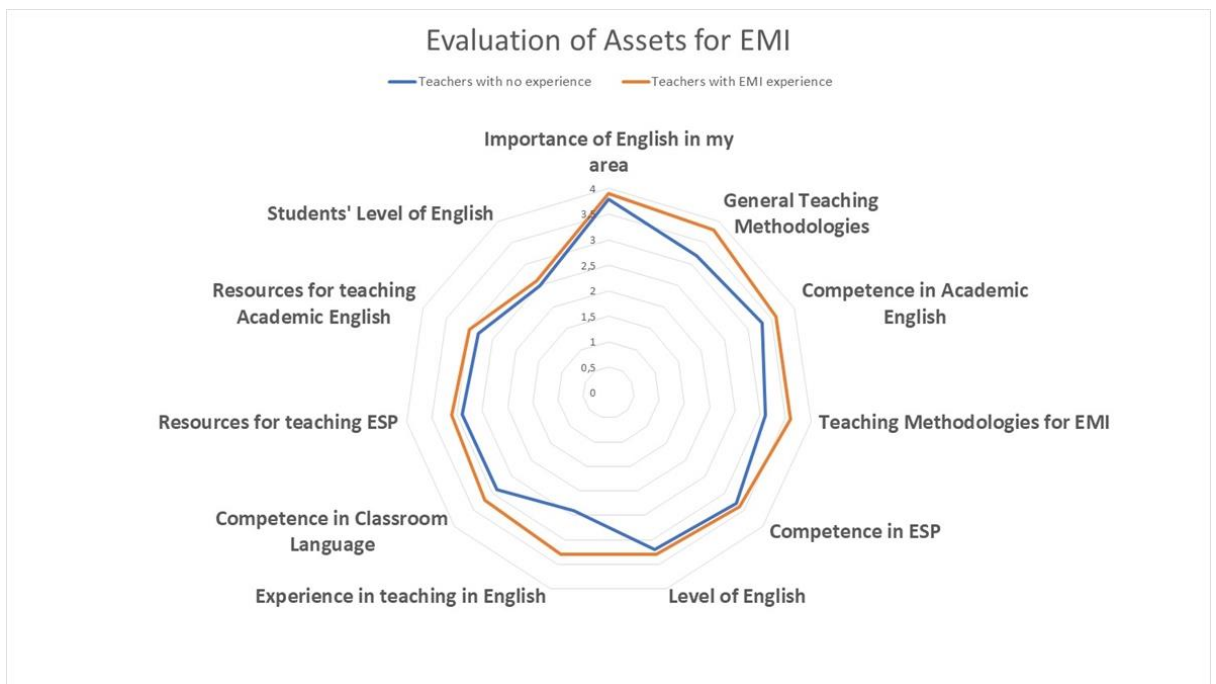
Evaluation of Assets for EMI

Teachers with no experience
Teachers with EMI experience

Importance of English in my area

General Teaching Methodologies

Competence in Academic English

Teaching Methodologies for EMI

Competence in ESP

Level of English

Experience in teaching in English

Competence in Classroom Language

Resources for teaching ESP

Resources for teaching Academic English

Students' Level of English

4
3,5
3
2,5
2
1,5
1
0,5
0